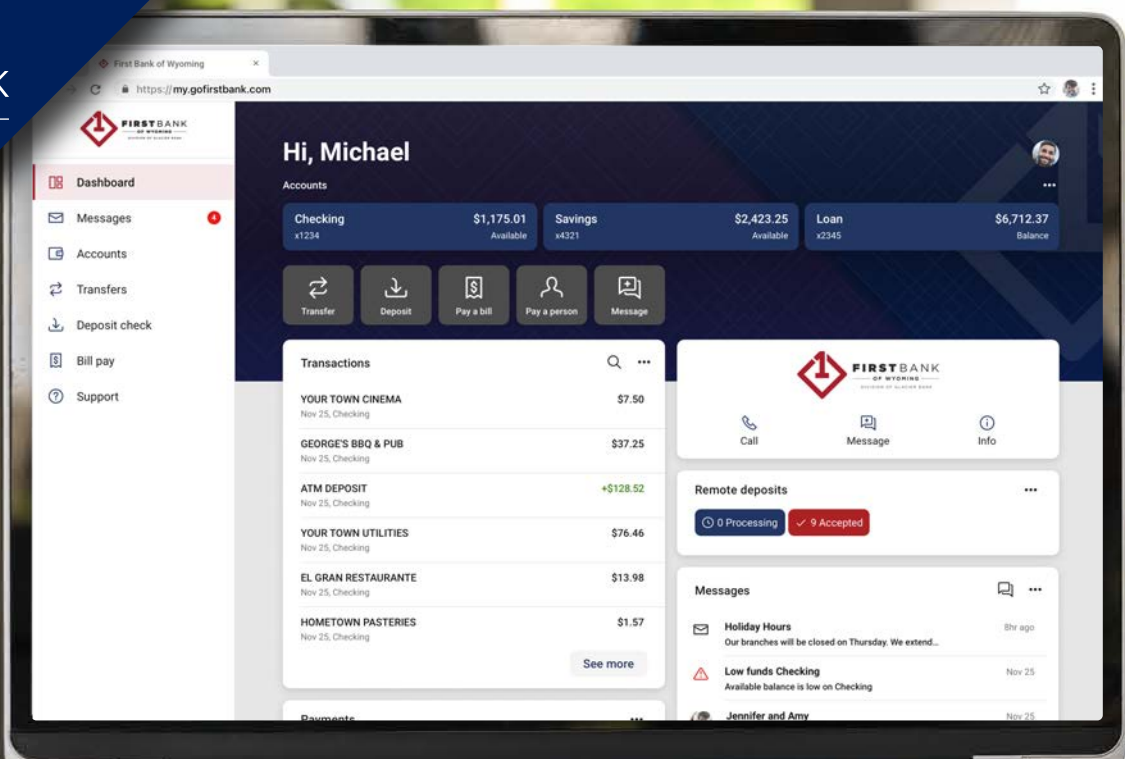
First Bank of Wyoming ×

https://my.gofirstbank.com

FIRSTBANK OF WYOMING

Dashboard
Messages 4
Accounts
Transfers
Deposit check
Bill pay
Support

Hi, Michael
Accounts
...

| Checking x1234 | $1,175.01 Available |
|---|---|
| Savings x4321 | $2,423.25 Available |
| Loan x2345 | $6,712.37 Balance |

Transfer
Deposit
Pay a bill
Pay a person
Message

Transactions ...

| | |
|---|---|
| YOUR TOWN CINEMA Nov 25, Checking | $7.50 |
| GEORGE'S BBQ & PUB Nov 25, Checking | $37.25 |
| ATM DEPOSIT Nov 25, Checking | +$128.52 |
| YOUR TOWN UTILITIES Nov 25, Checking | $76.46 |
| EL GRAN RESTAURANTE Nov 25, Checking | $13.98 |
| HOMETOWN PASTERIES Nov 25, Checking | $1.57 |

See more

Payments ...

FIRSTBANK OF WYOMING

Call
Message
Info

Remote deposits ...
0 Processing
9 Accepted

Messages ...

Holiday Hours 8hr ago
Our branches will be closed on Thursday. We extend...

Low funds Checking Nov 25
Available balance is low on Checking

Jennifer and Amy Nov 25